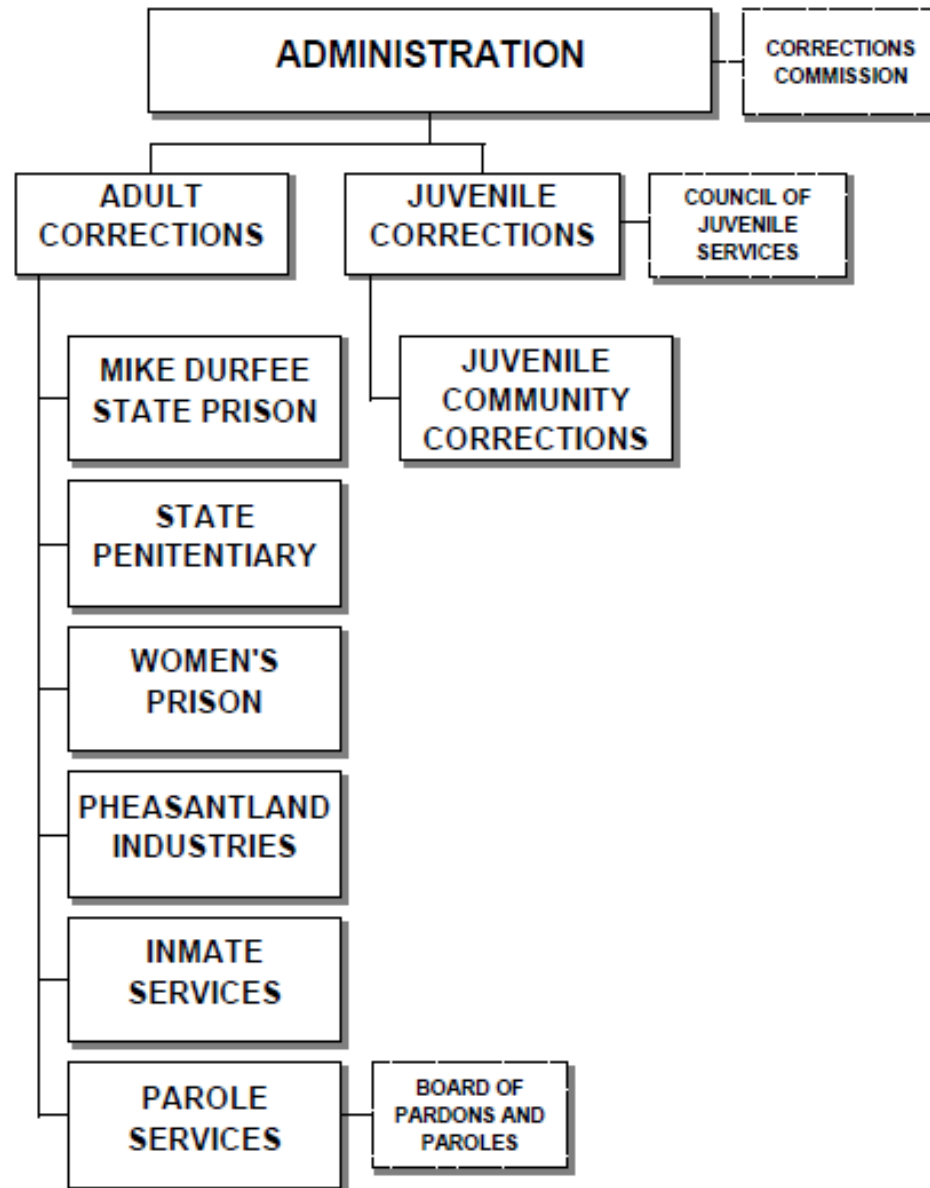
ADMINISTRATION

CORRECTIONS COMMISSION

ADULT CORRECTIONS

JUVENILE CORRECTIONS

COUNCIL OF JUVENILE SERVICES

MIKE DURFEE STATE PRISON

JUVENILE COMMUNITY CORRECTIONS

STATE PENITENTIARY

WOMEN'S PRISON

PHEASANTLAND INDUSTRIES

INMATE SERVICES

PAROLE SERVICES

BOARD OF PARDONS AND PAROLES